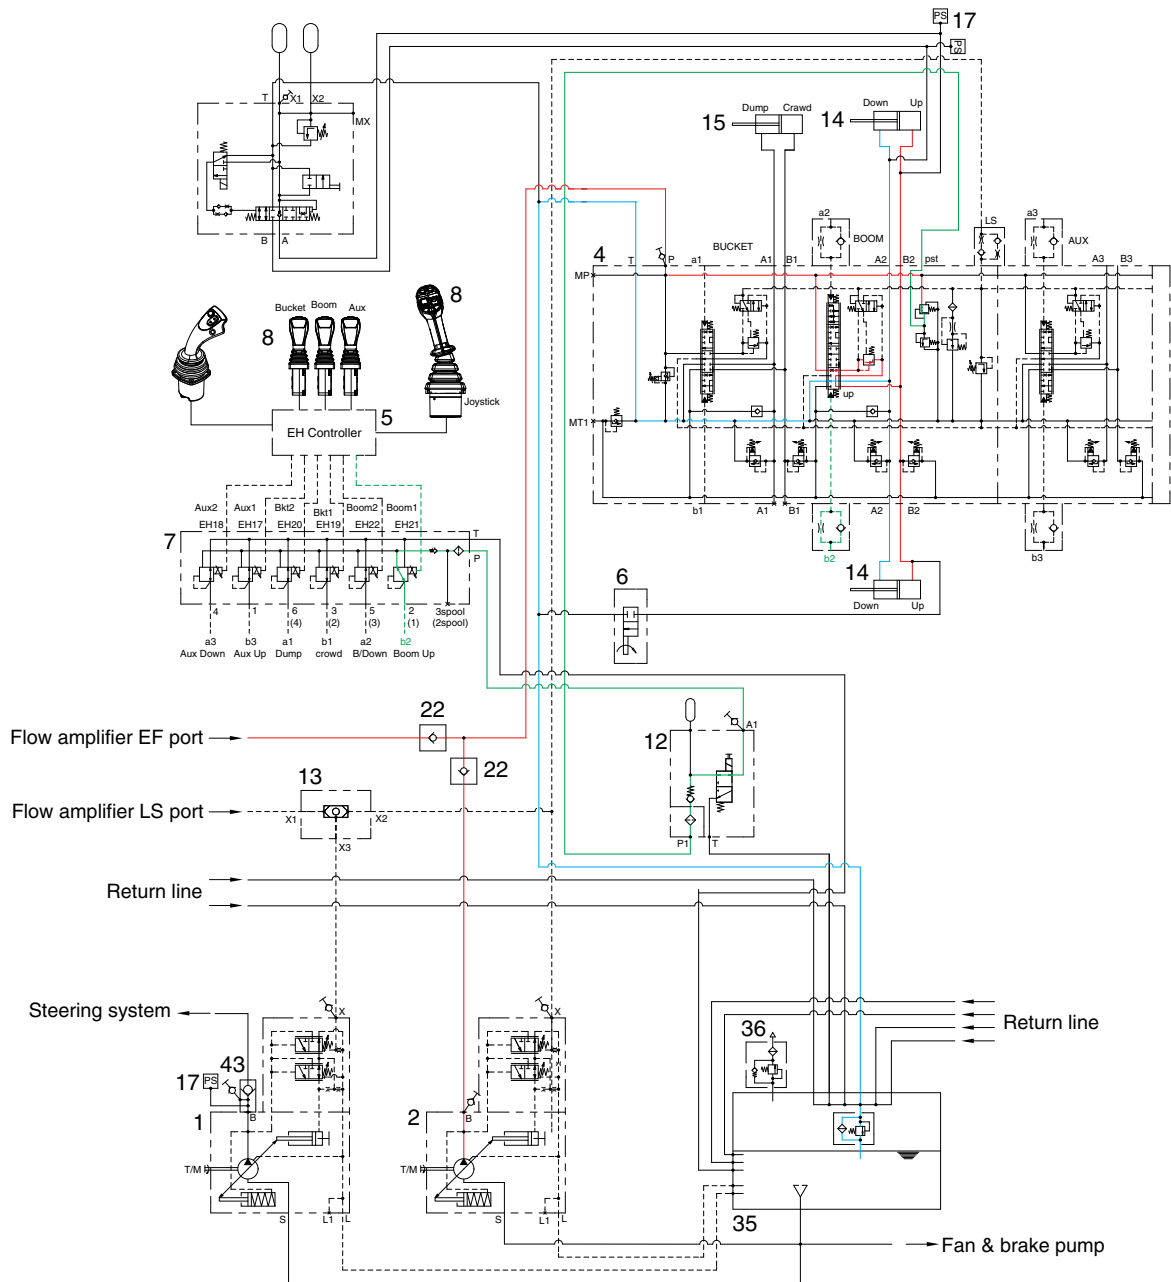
PS 17
PS
T X1 X2
MX
B A
15 Dump Crawd
14 Down Up
4
T P a1 BUCKET A1 B1 A2 B2 pst
a2 BOOM
LS
a3 AUX
A3 B3
MP
MT1
up
b1 A1 B1 A2 B2
b2
b3
8
Bucket Boom Aux
8
Joystick
5
EH Controller
7
Aux2 Aux1 Bkt2 Bkt1 Boom2 Boom1
EH18 EH17 EH20 EH19 EH22 EH21
T
P
4 1 6 (4) 3 (2) 5 (3) 2 (1) 3spool (2spool)
a3 Aux Down b3 Aux Up a1 Dump b1 crowd a2 B/Down b2 Boom Up
6
14
Down Up
12
A1
P1 T
Flow amplifier EF port
22
22
13
Flow amplifier LS port
X1 X2
X3
Return line
Steering system
X
X
Return line
36
43
17 PS
B
1
T/M
S L1 L
2
B
T/M
S L1 L
35
Fan & brake pump